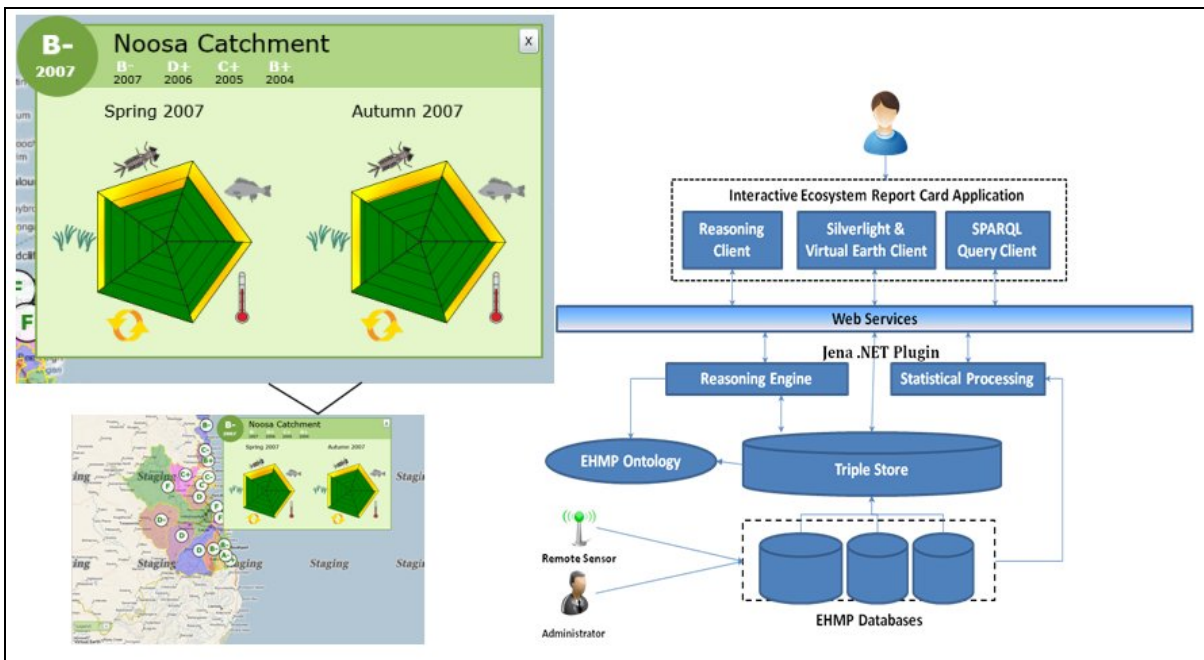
B-
2007
Noosa Catchment
x
B-
2007
D+
2006
C+
2005
B+
2004
Spring 2007
Autumn 2007

Noosa Catchment
Spring 2007
Autumn 2007
Staging
Staging
Staging
Staging
Staging
Staging

Interactive Ecosystem Report Card Application
Reasoning Client
Silverlight & Virtual Earth Client
SPARQL Query Client
Web Services
Jena .NET Plugin
Reasoning Engine
Statistical Processing
EHMP Ontology
Triple Store
Remote Sensor
Administrator
EHMP Databases